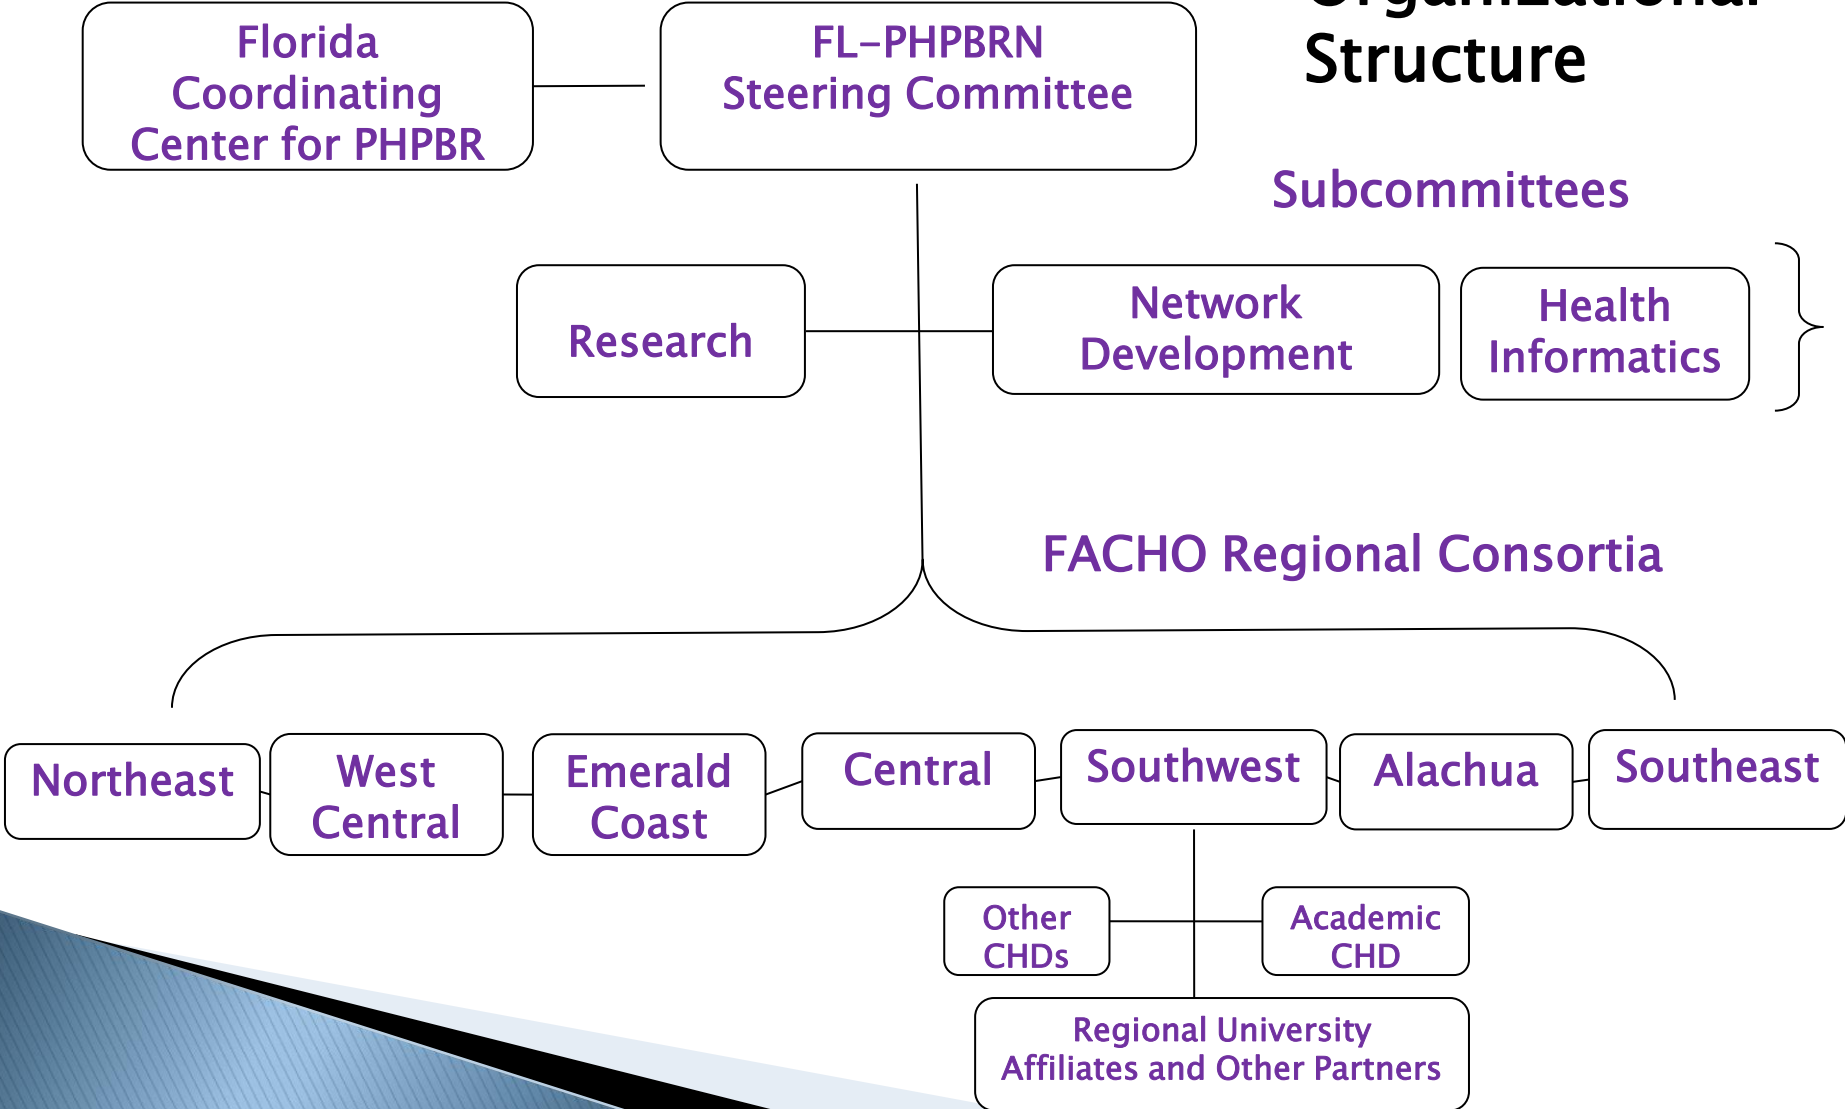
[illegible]
Structure

Florida Coordinating Center for PHPBR

FL-PHPBRN Steering Committee

Subcommittees

Research

Network Development

Health Informatics

FACHO Regional Consortia

Northeast

West Central

Emerald Coast

Central

Southwest

Alachua

Southeast

Other CHDs

Academic CHD

Regional University Affiliates and Other Partners